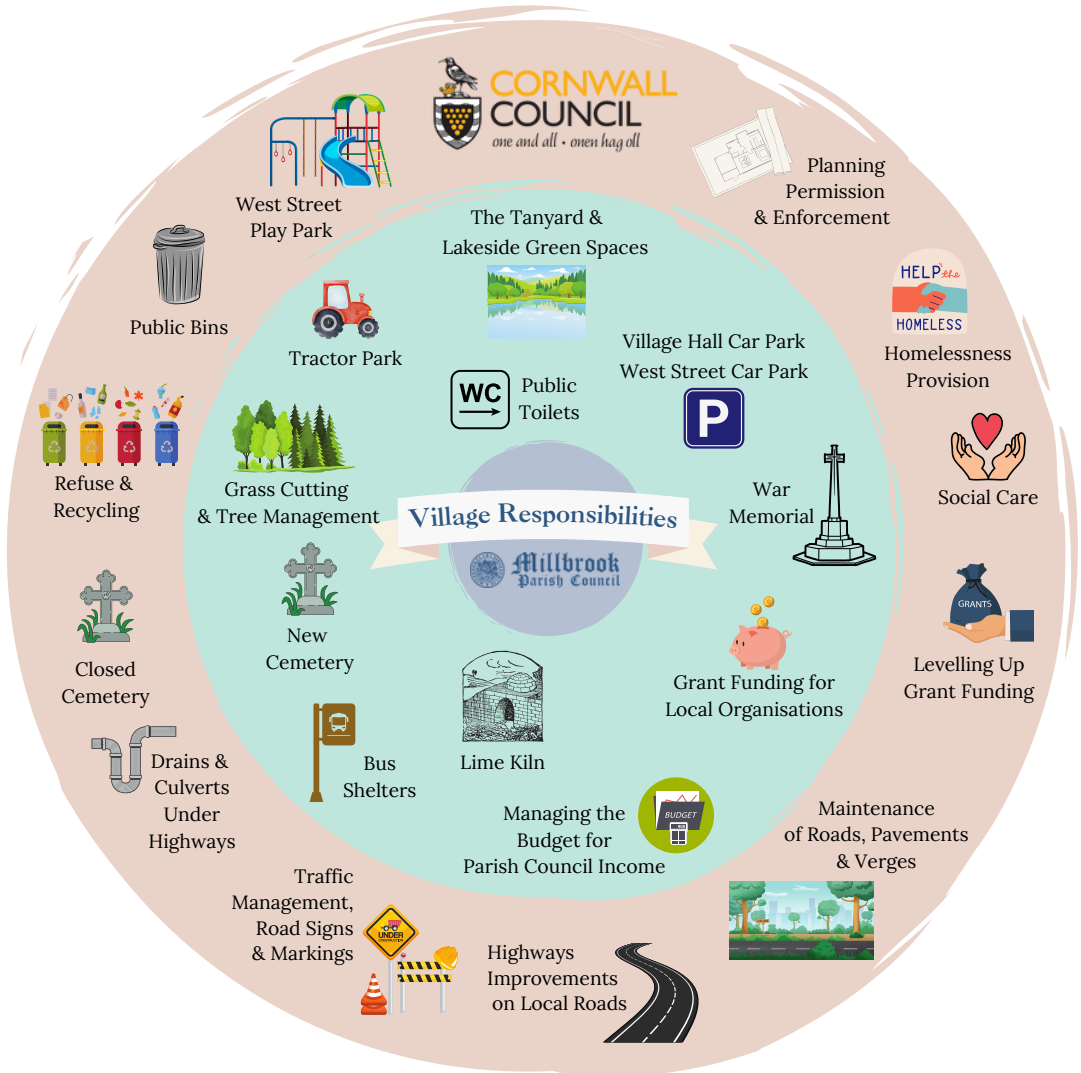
CORNWALL COUNCIL
one and all • onen hag oll

West Street Play Park

Planning Permission & Enforcement

Public Bins

HELP the HOMELESS

Homelessness Provision

Refuse & Recycling

Social Care

GRANTS

Levelling Up Grant Funding

Closed Cemetery

Drains & Culverts Under Highways

Maintenance of Roads, Pavements & Verges

Traffic Management, Road Signs & Markings

UNDER CONSTRUCTION

Highways Improvements on Local Roads

The Tanyard & Lakeside Green Spaces

Tractor Park

WC

Public Toilets

Village Hall Car Park
West Street Car Park

P

Grass Cutting & Tree Management

Village Responsibilities

Millbrook Parish Council

War Memorial

New Cemetery

Grant Funding for Local Organisations

Bus Shelters

Lime Kiln

Managing the Budget for Parish Council Income

BUDGET